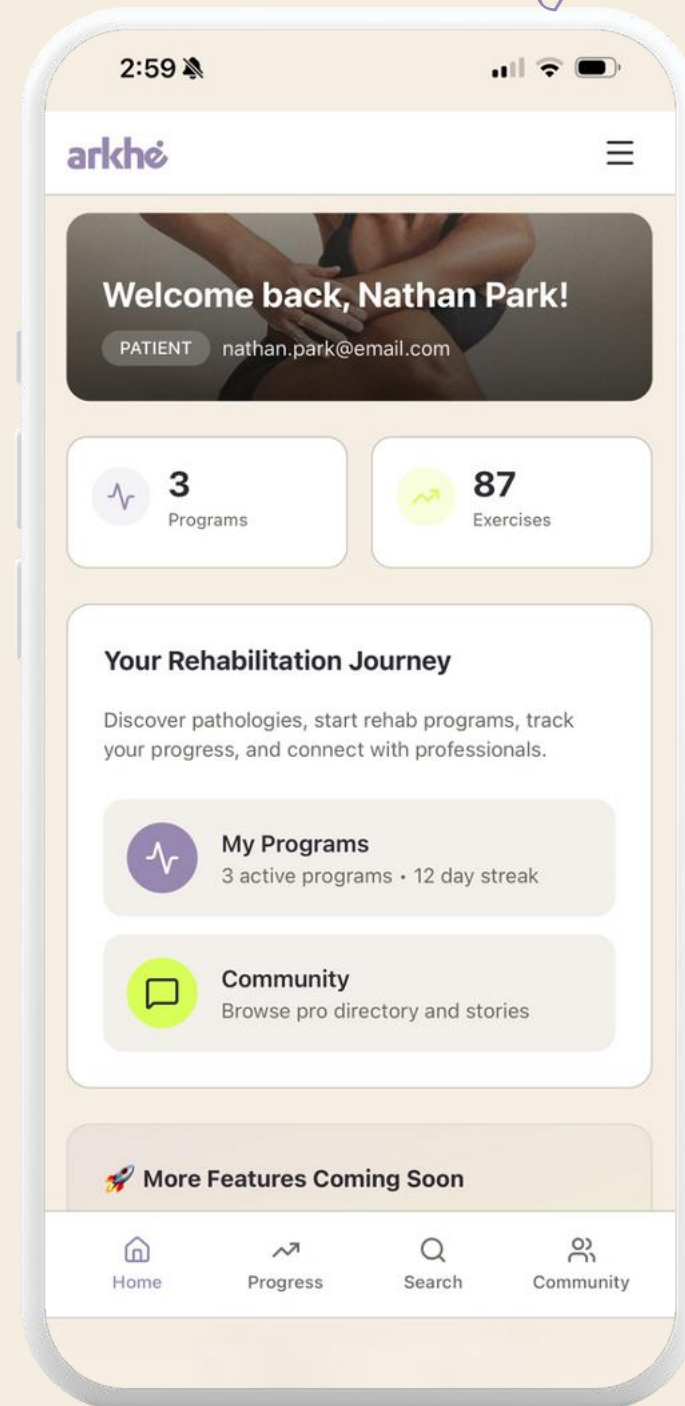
2:59

arkhé

Welcome back, Nathan Park!

PATIENT nathan.park@email.com

3
Programs

87
Exercises

Your Rehabilitation Journey

Discover pathologies, start rehab programs, track your progress, and connect with professionals.

My Programs
3 active programs • 12 day streak

Community
Browse pro directory and stories

🚀 More Features Coming Soon

Home
Progress
Search
Community